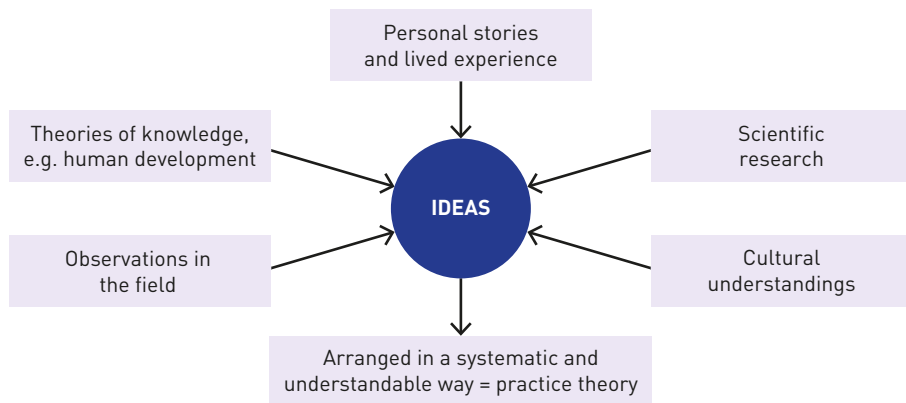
Personal stories and lived experience

Theories of knowledge, e.g. human development

Scientific research

IDEAS

Observations in the field

Cultural understandings

Arranged in a systematic and understandable way = practice theory